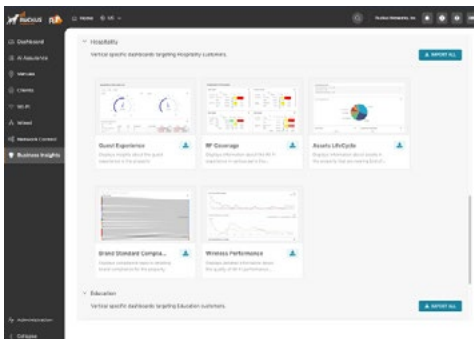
RUCKUS

Home

Dashboard
AI Assurance
Venues
Clients
Wi-Fi
Wired
Network Control
Business Insights

Administration
Collapse

Hospitality
Vertical specific dashboards targeting Hospitality customers.
IMPORT ALL

Guest Experience
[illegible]

RF Coverage
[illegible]

Assets LifeCycle
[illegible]

Brand Standard Complia...
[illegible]

Wireless Performance
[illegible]

Education
Vertical specific dashboards targeting Education customers.
IMPORT ALL